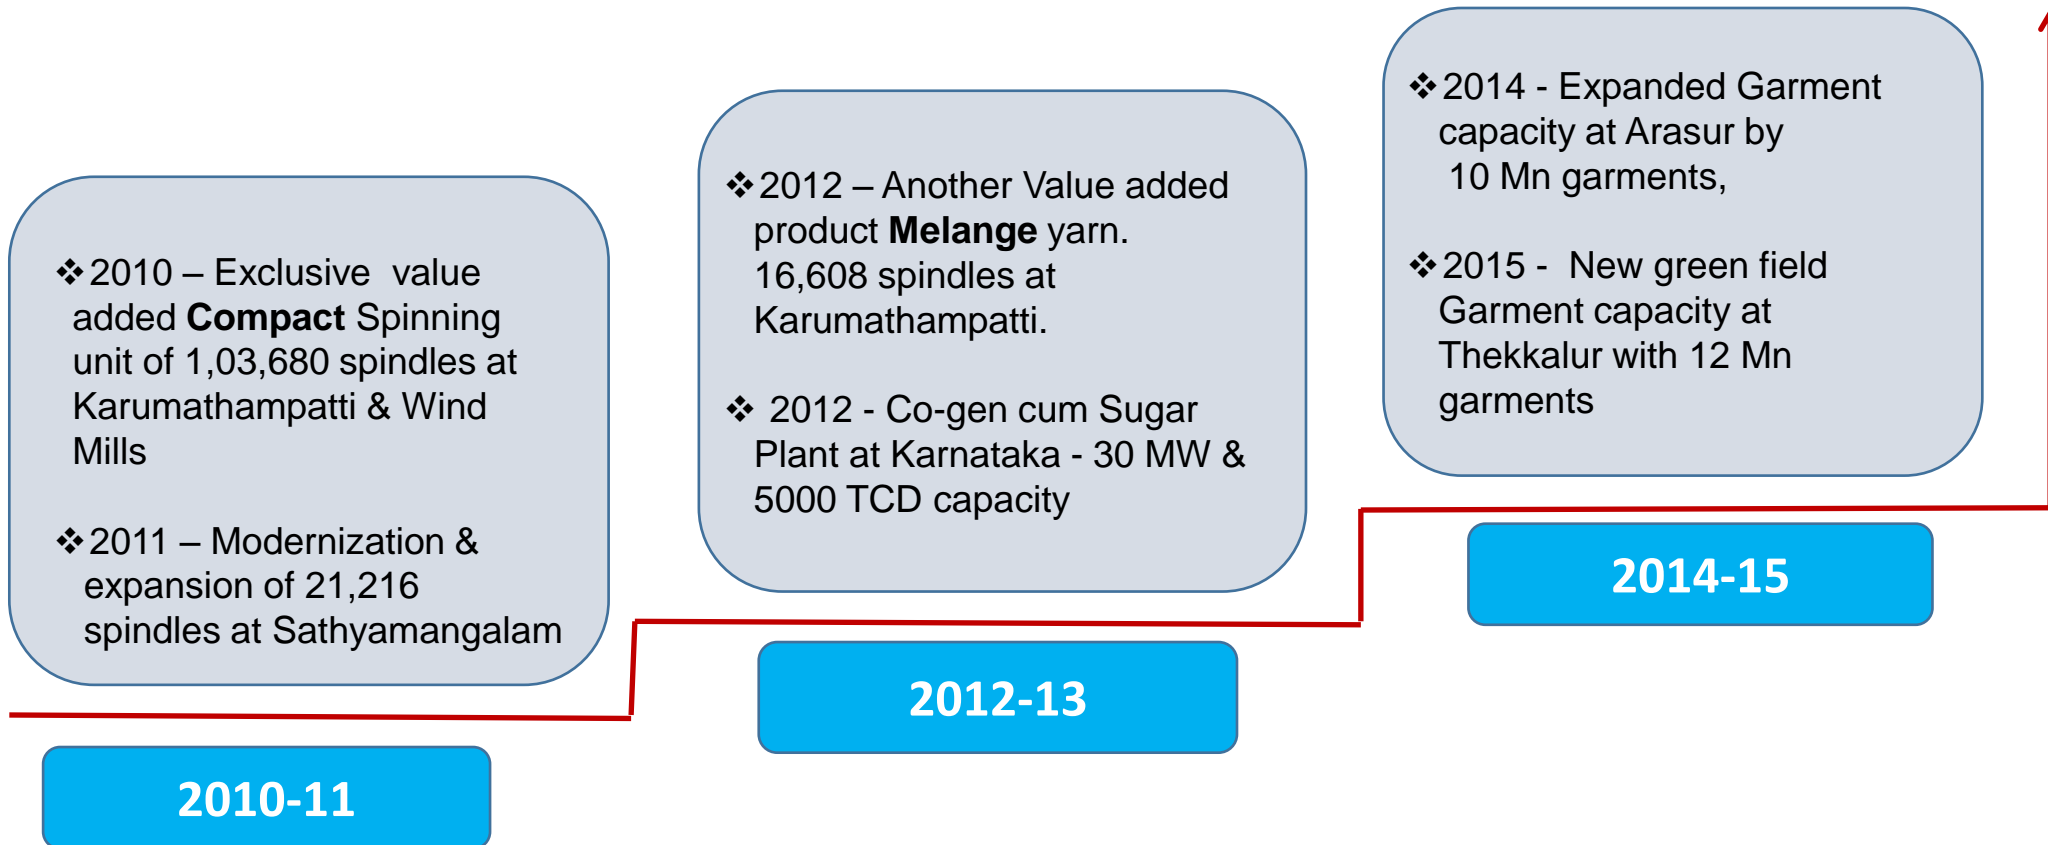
❖2010 – Exclusive value added **Compact** Spinning unit of 1,03,680 spindles at Karumathampatti & Wind Mills

❖2011 – Modernization & expansion of 21,216 spindles at Sathyamangalam

2010-11

❖2012 – Another Value added product **Melange** yarn. 16,608 spindles at Karumathampatti.

❖ 2012 - Co-gen cum Sugar Plant at Karnataka - 30 MW & 5000 TCD capacity

2012-13

❖2014 - Expanded Garment capacity at Arasur by 10 Mn garments,

❖2015 - New green field Garment capacity at Thekkalur with 12 Mn garments

2014-15